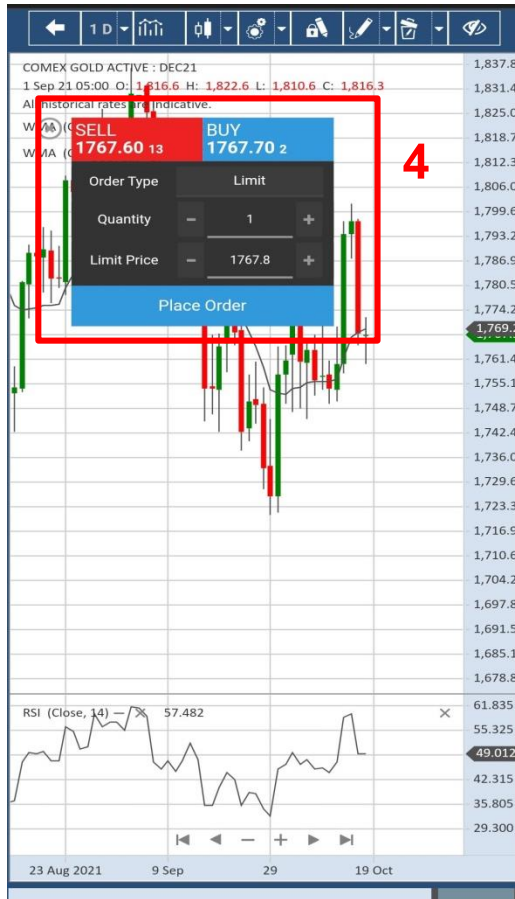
1 D

COMEX GOLD ACTIVE : DEC21

1 Sep 21 05:00 O: 1,816.6 H: 1,822.6 L: 1,810.6 C: 1,816.3

All historical rates are indicative.

WMA (C

WMA (C

SELL
1767.60 13

BUY
1767.70 2

4

Order Type | Limit

Quantity − 1 +

Limit Price − 1767.8 +

Place Order

1,837.8
1,831.4
1,825.0
1,818.7
1,812.3
1,806.0
1,799.6
1,793.2
1,786.9
1,780.5
1,774.2
1,769.2
1,761.4
1,755.1
1,748.7
1,742.4
1,736.0
1,729.6
1,723.3
1,716.9
1,710.6
1,704.2
1,697.8
1,691.5
1,685.1
1,678.8

RSI (Close, 14) — ✕ 57.482

×

61.835
55.325
49.012
42.315
35.805
29.300

23 Aug 2021 9 Sep 29 19 Oct